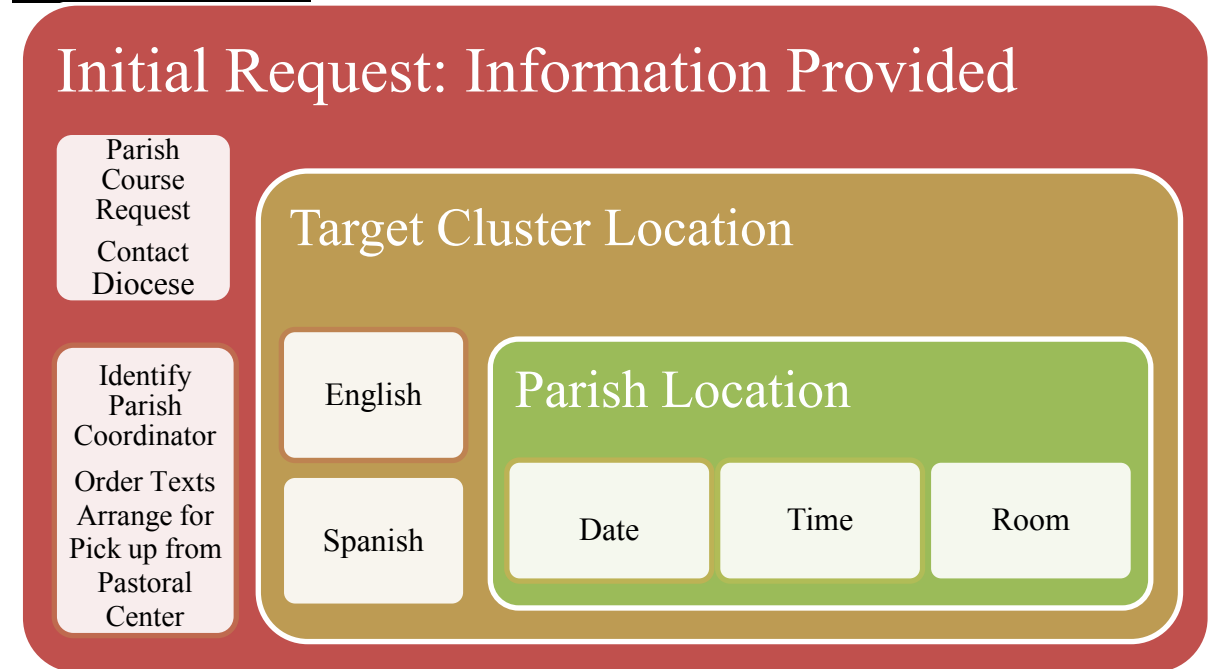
Initial Request: Information Provided

Parish Course Request

Contact Diocese

Identify Parish Coordinator

Order Texts Arrange for Pick up from Pastoral Center

Target Cluster Location

English

Spanish

Parish Location

Date

Time

Room